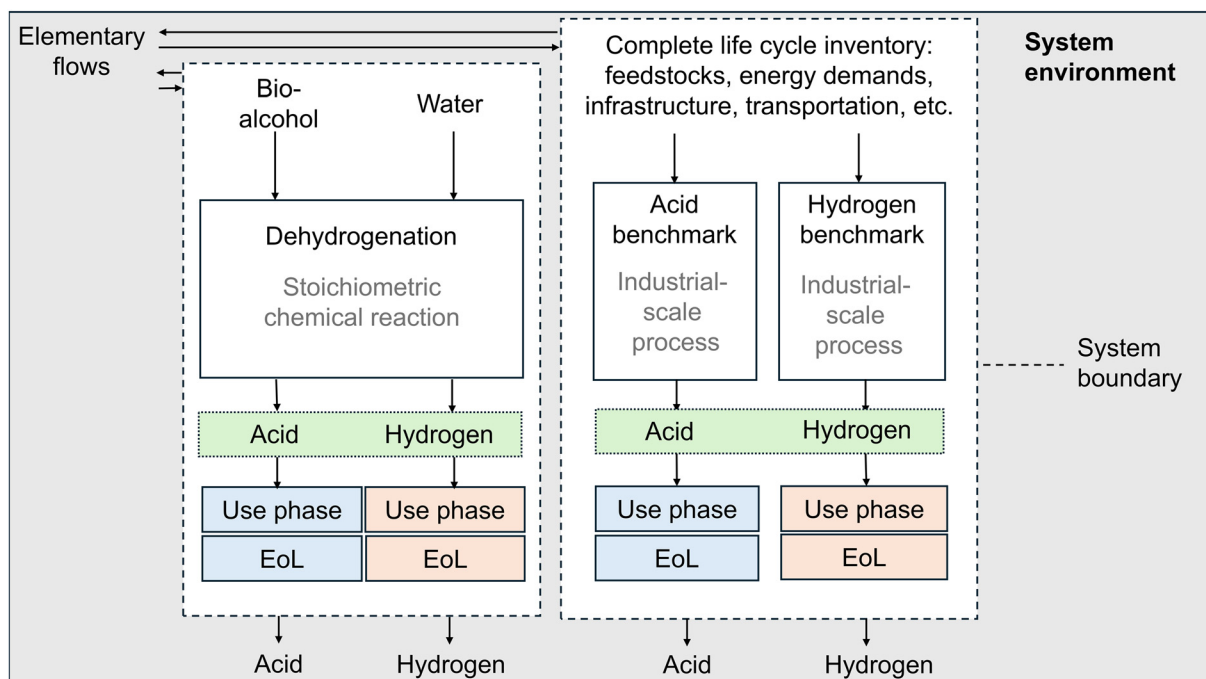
Elementary flows

Complete life cycle inventory: feedstocks, energy demands, infrastructure, transportation, etc.

System environment

Bio-alcohol

Water

Dehydrogenation

Stoichiometric chemical reaction

Acid benchmark

Industrial-scale process

Hydrogen benchmark

Industrial-scale process

System boundary

Acid

Hydrogen

Acid

Hydrogen

Use phase

Use phase

Use phase

Use phase

EoL

EoL

EoL

EoL

Acid

Hydrogen

Acid

Hydrogen